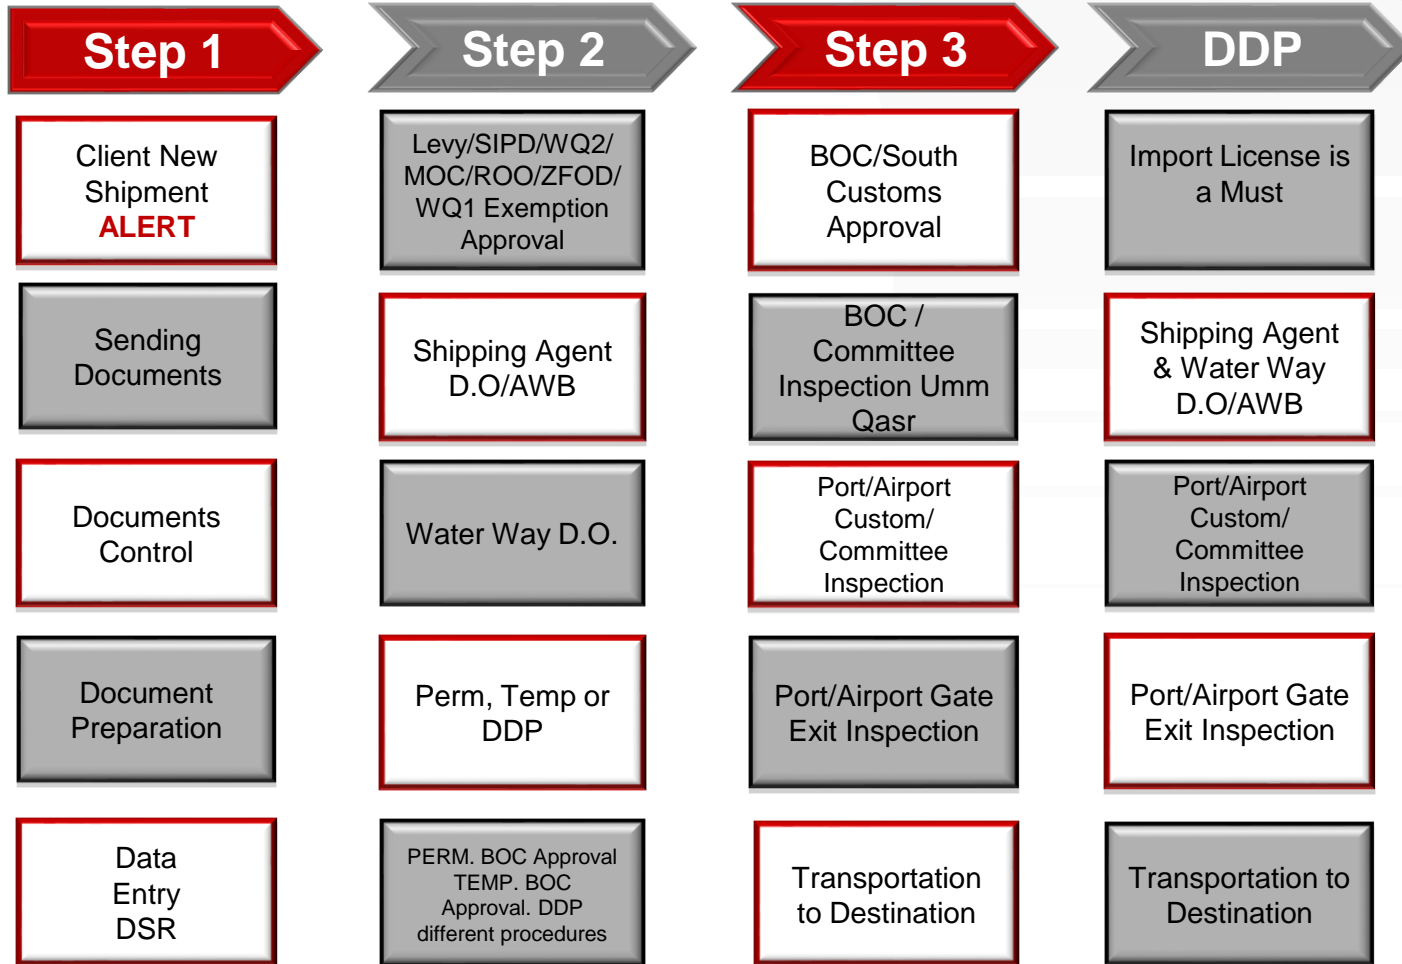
Step 1

Client New Shipment ALERT

Sending Documents

Documents Control

Document Preparation

Data Entry DSR

Step 2

Levy/SIPD/WQ2/ MOC/ROO/ZFOD/ WQ1 Exemption Approval

Shipping Agent D.O/AWB

Water Way D.O.

Perm, Temp or DDP

PERM. BOC Approval TEMP. BOC Approval. DDP different procedures

Step 3

BOC/South Customs Approval

BOC / Committee Inspection Umm Qasr

Port/Airport Custom/ Committee Inspection

Port/Airport Gate Exit Inspection

Transportation to Destination

DDP

Import License is a Must

Shipping Agent & Water Way D.O/AWB

Port/Airport Custom/ Committee Inspection

Port/Airport Gate Exit Inspection

Transportation to Destination